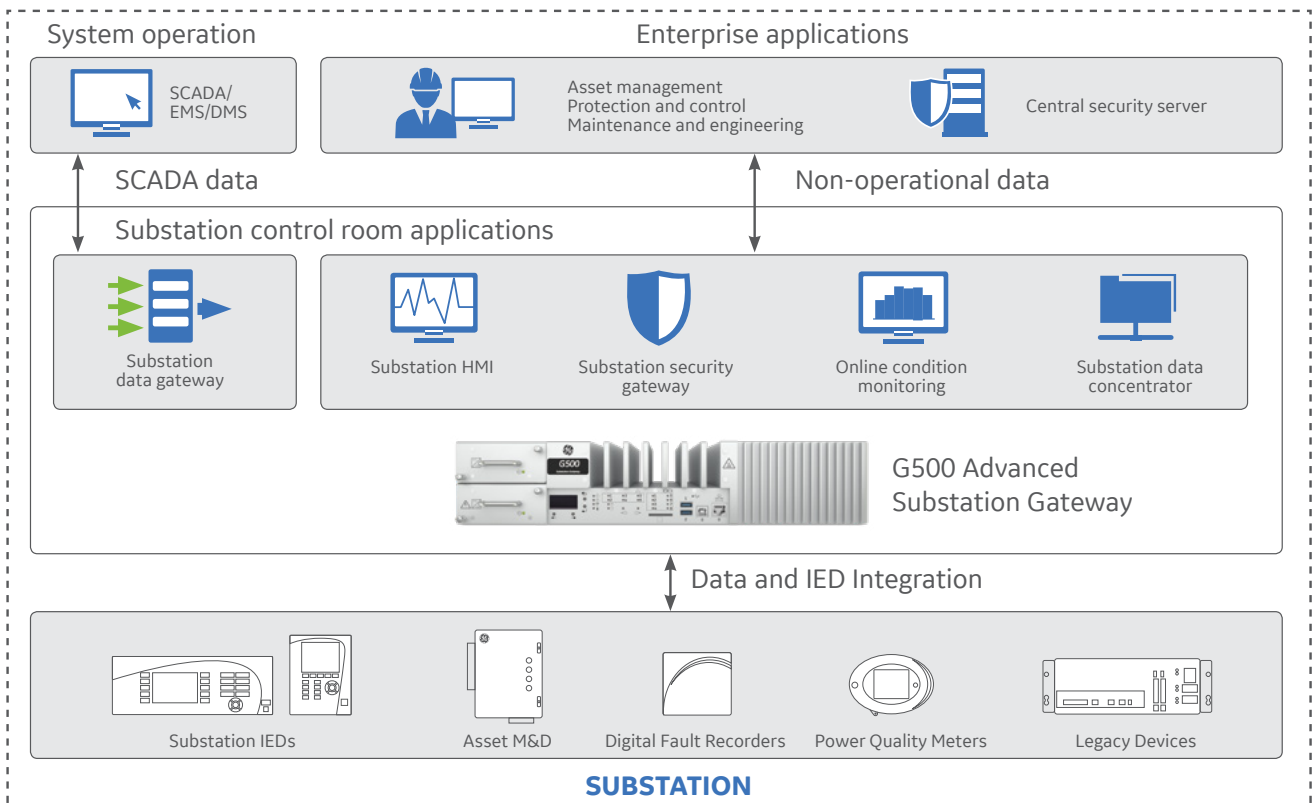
System operation

SCADA/
EMS/DMS

Enterprise applications

Asset management
Protection and control
Maintenance and engineering

Central security server

SCADA data

Non-operational data

Substation control room applications

Substation data gateway

Substation HMI

Substation security gateway

Online condition monitoring

Substation data concentrator

G500

G500 Advanced Substation Gateway

Data and IED Integration

Substation IEDs

Asset M&D

Digital Fault Recorders

Power Quality Meters

Legacy Devices

SUBSTATION